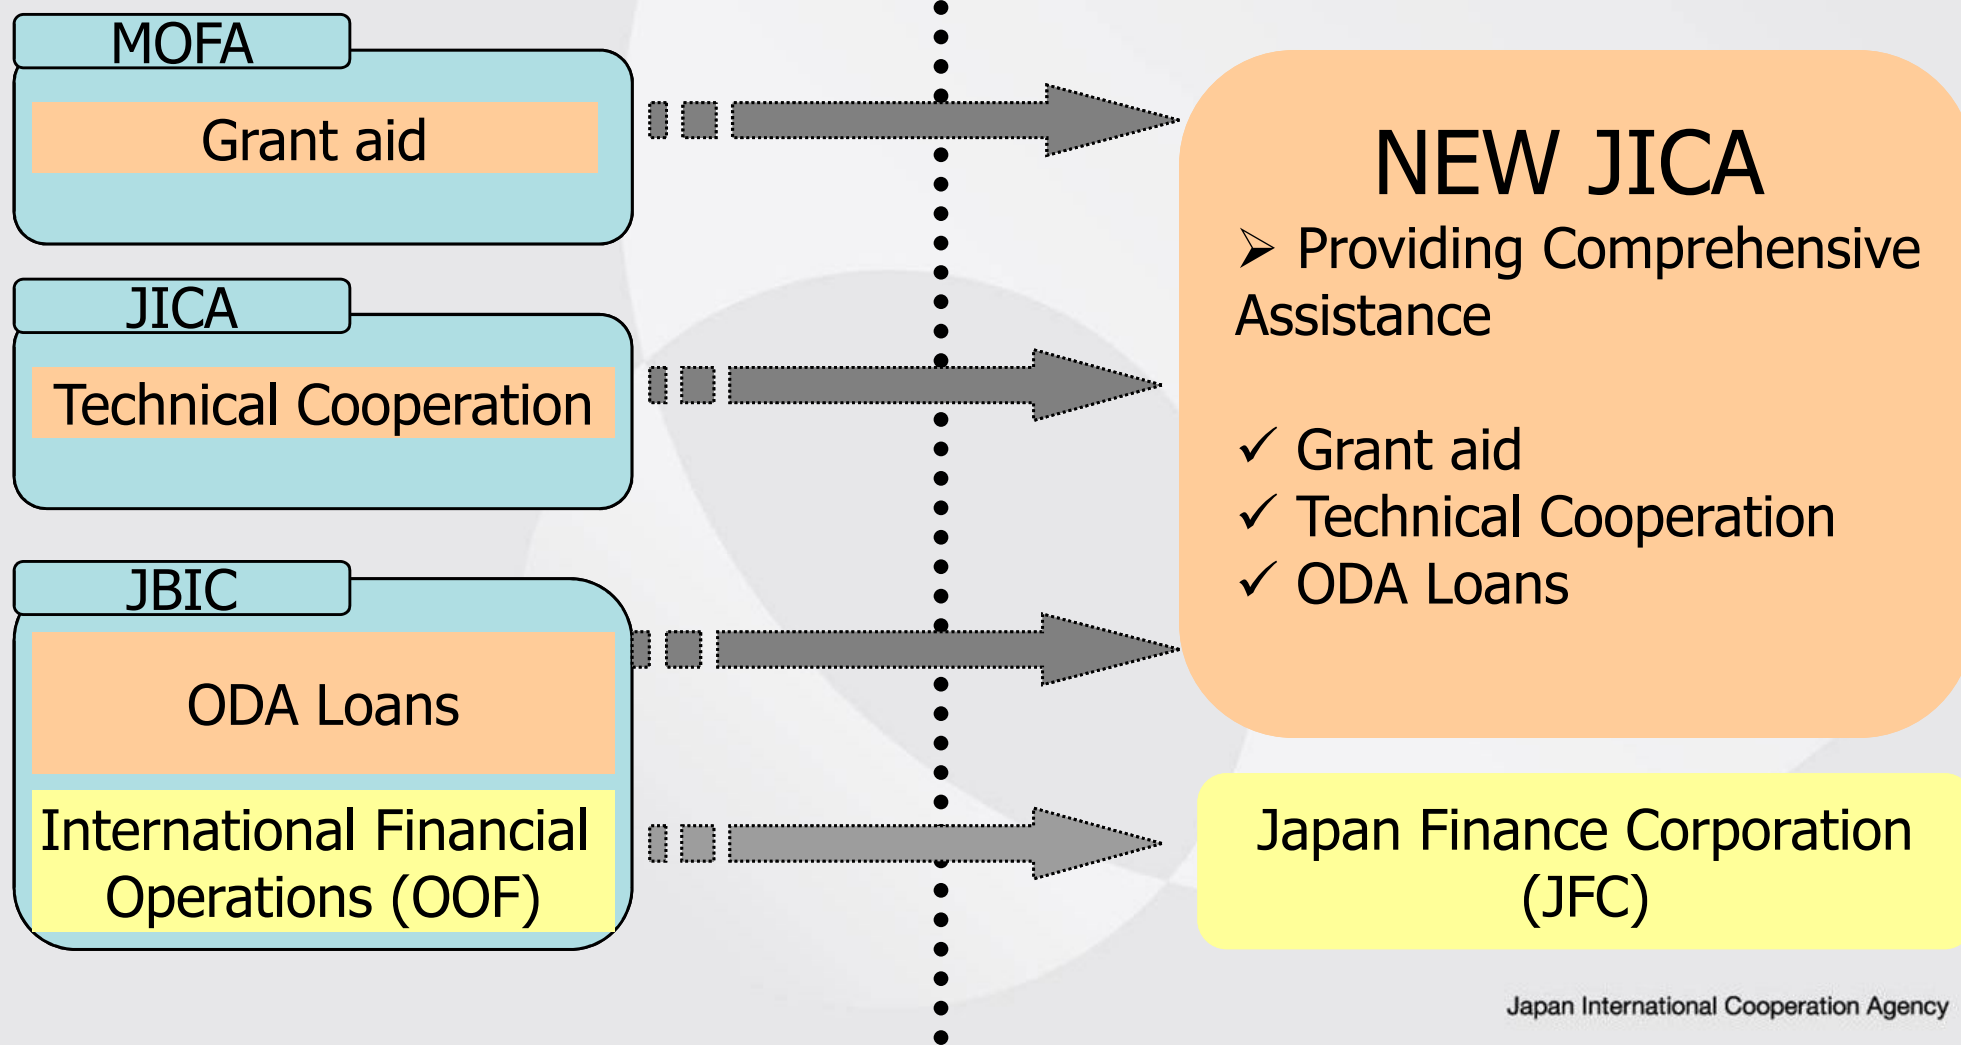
MOFA

Grant aid

JICA

Technical Cooperation

JBIC

ODA Loans

International Financial Operations (OOF)

NEW JICA

➢ Providing Comprehensive Assistance

✓ Grant aid
✓ Technical Cooperation
✓ ODA Loans

Japan Finance Corporation (JFC)

Japan International Cooperation Agency